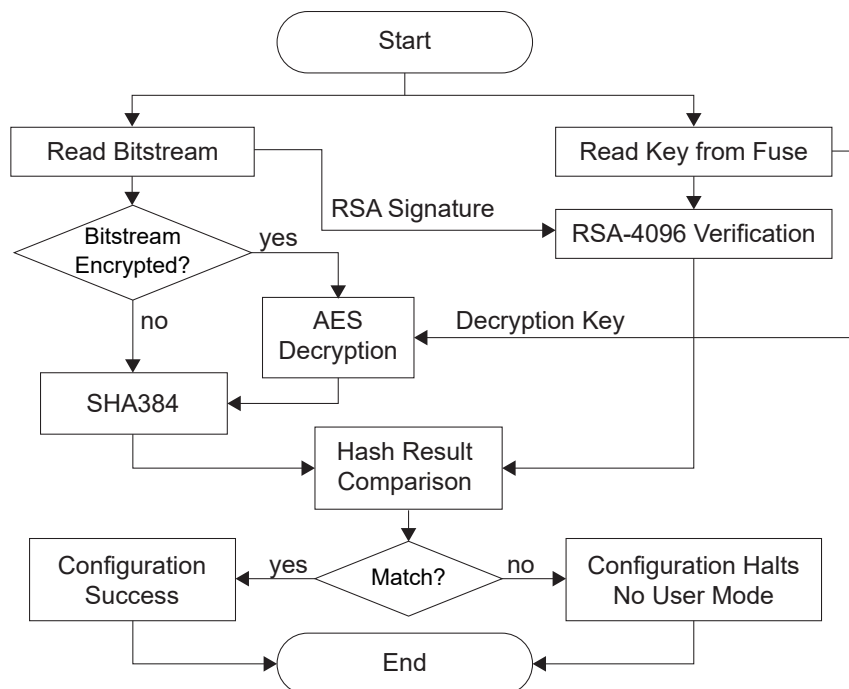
Start

Read Bitstream

Read Key from Fuse

RSA Signature

RSA-4096 Verification

Bitstream Encrypted?

yes

no

AES Decryption

Decryption Key

SHA384

Hash Result Comparison

Configuration Success

yes

Match?

no

Configuration Halts No User Mode

End